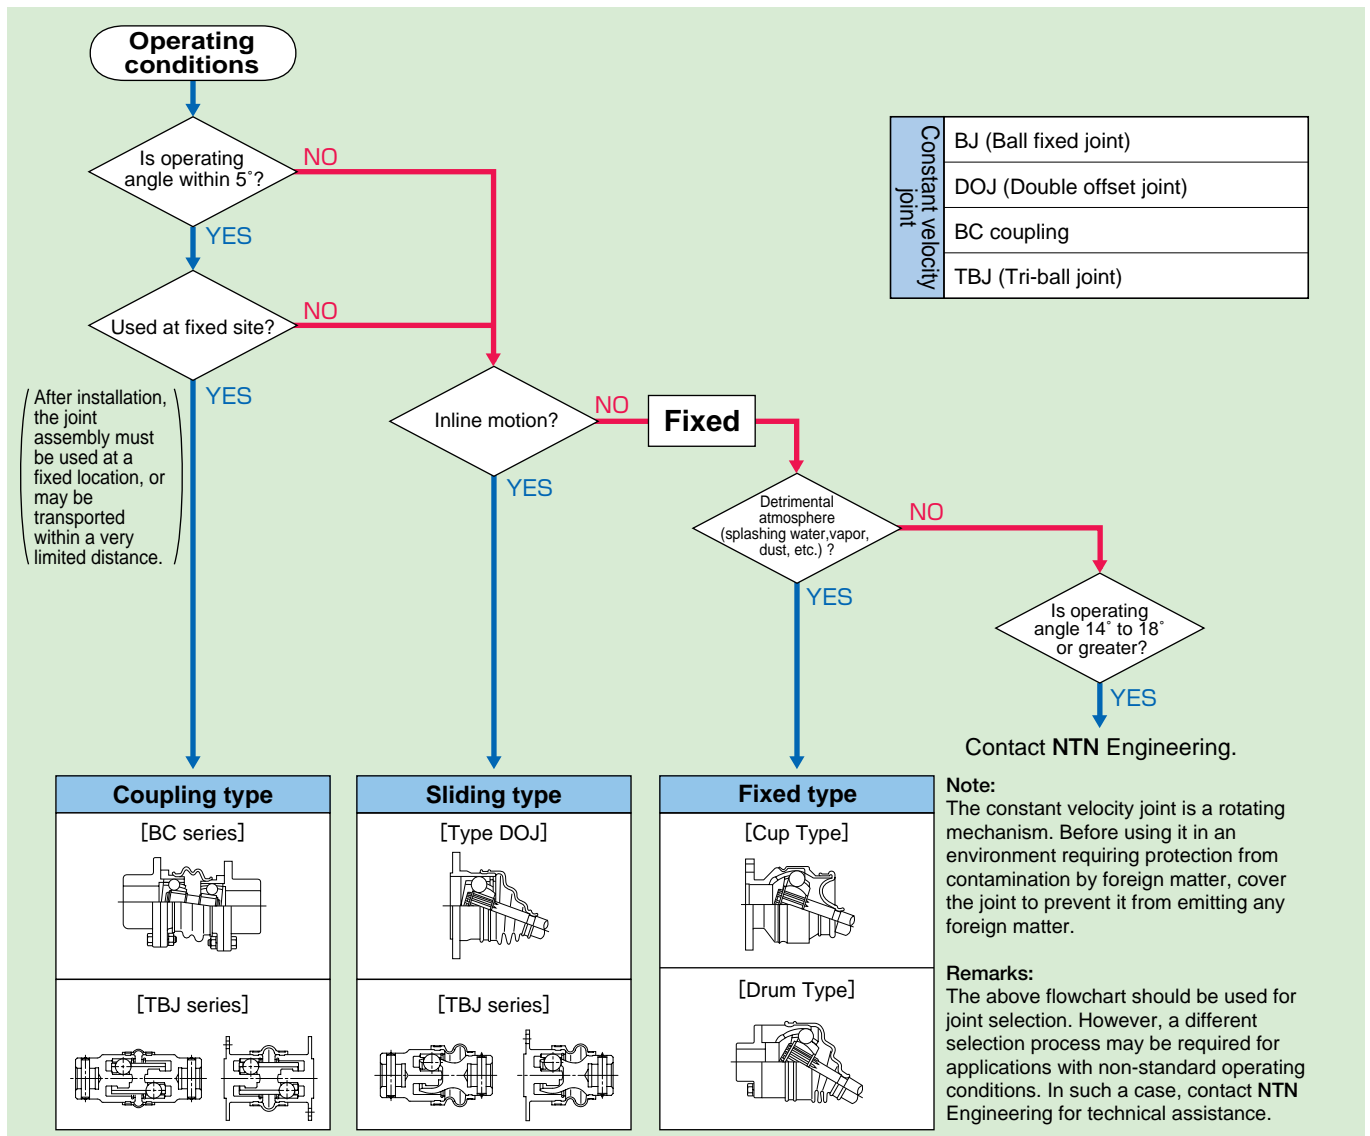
Operating conditions

Is operating angle within 5˚?

NO

YES

Used at fixed site?

NO

YES

After installation, the joint assembly must be used at a fixed location, or may be transported within a very limited distance.

Inline motion?

NO

Fixed

YES

Detrimental atmosphere (splashing water,vapor, dust, etc.) ?

NO

YES

Is operating angle 14˚ to 18˚ or greater?

YES

Contact NTN Engineering.

| Constant velocity joint | BJ (Ball fixed joint) |
|---|---|
| | DOJ (Double offset joint) |
| | BC coupling |
| | TBJ (Tri-ball joint) |

Coupling type

[BC series]

[TBJ series]

Sliding type

[Type DOJ]

[TBJ series]

Fixed type

[Cup Type]

[Drum Type]

Note:
The constant velocity joint is a rotating mechanism. Before using it in an environment requiring protection from contamination by foreign matter, cover the joint to prevent it from emitting any foreign matter.

Remarks:
The above flowchart should be used for joint selection. However, a different selection process may be required for applications with non-standard operating conditions. In such a case, contact NTN Engineering for technical assistance.